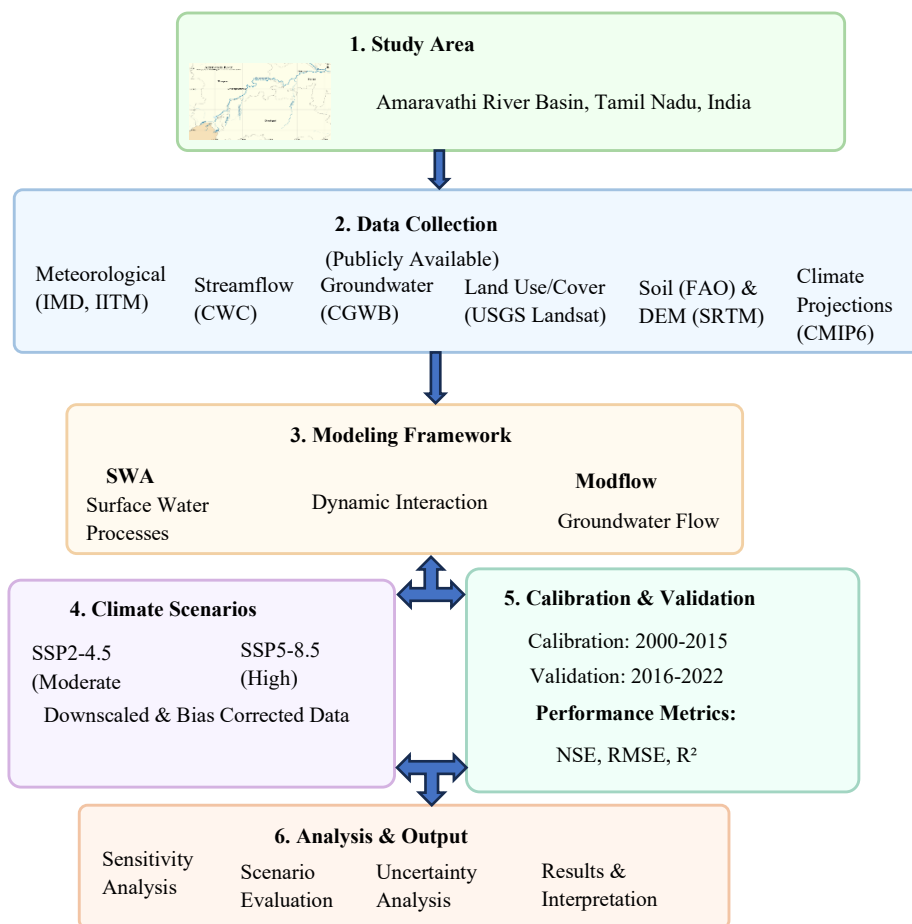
1. Study Area

Amaravathi River Basin, Tamil Nadu, India

2. Data Collection

(Publicly Available)

Meteorological (IMD, IITM)

Streamflow (CWC)

Groundwater (CGWB)

Land Use/Cover (USGS Landsat)

Soil (FAO) & DEM (SRTM)

Climate Projections (CMIP6)

3. Modeling Framework

SWA
Surface Water Processes

Dynamic Interaction

Modflow
Groundwater Flow

4. Climate Scenarios

SSP2-4.5 (Moderate

SSP5-8.5 (High)

Downscaled & Bias Corrected Data

5. Calibration & Validation

Calibration: 2000-2015

Validation: 2016-2022

Performance Metrics:

NSE, RMSE, R²

6. Analysis & Output

Sensitivity Analysis

Scenario Evaluation

Uncertainty Analysis

Results & Interpretation